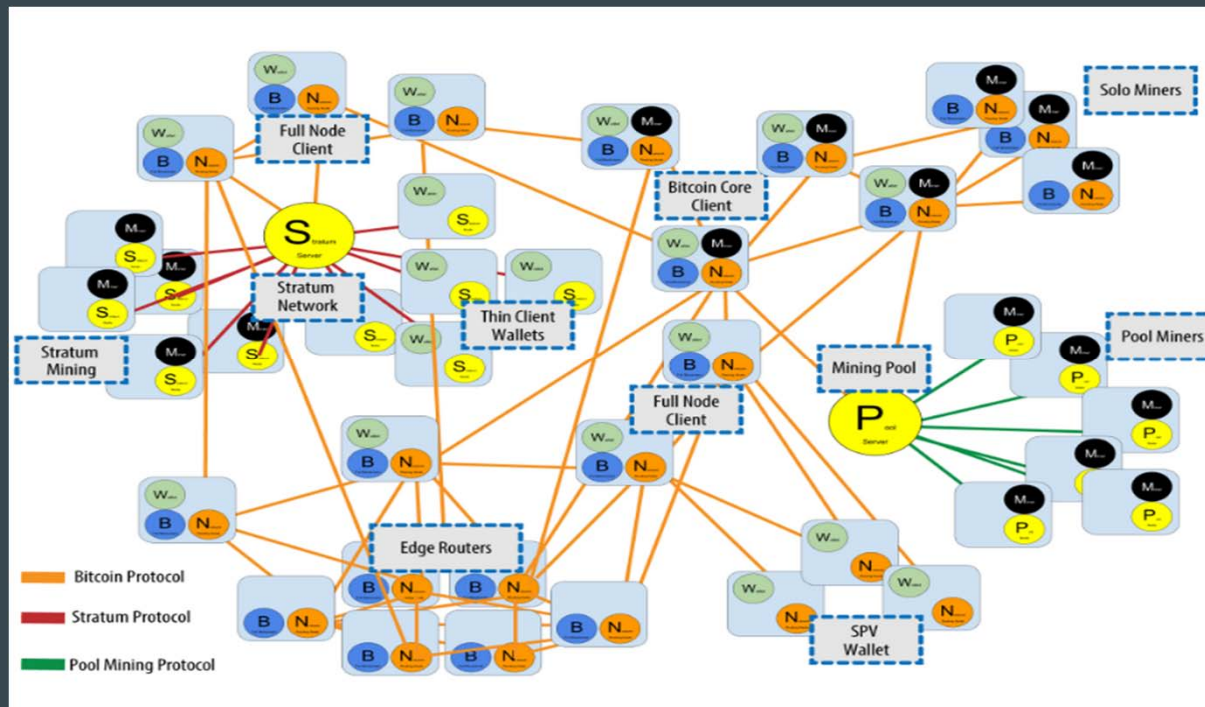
Solo Miners

Full Node Client

Bitcoin Core Client

Stratum Server

Stratum Network

Thin Client Wallets

Stratum Mining

Pool Miners

Mining Pool

Pool Server

Full Node Client

Edge Routers

SPV Wallet

Bitcoin Protocol

Stratum Protocol

Pool Mining Protocol